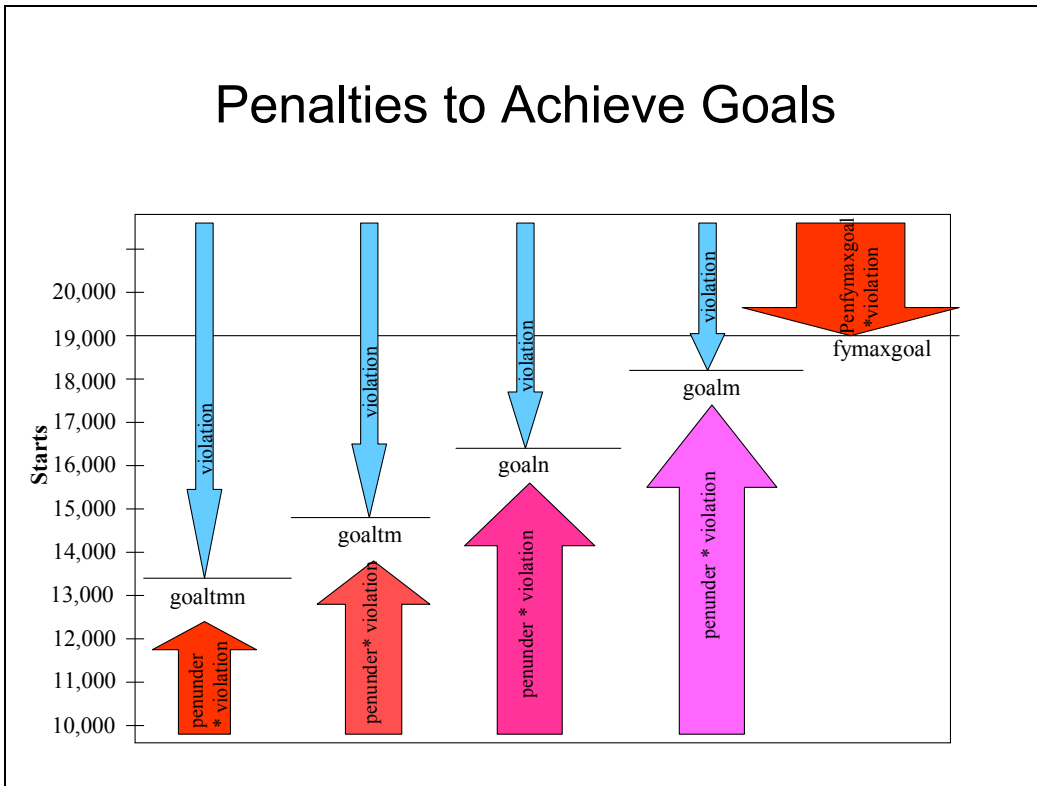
Penalties to Achieve Goals

Starts

20,000
19,000
18,000
17,000
16,000
15,000
14,000
13,000
12,000
11,000
10,000

violation
violation
violation
violation
Penfymaxgoal *violation
fymaxgoal
goalm
goaln
goaltm
goaltmn
penunder * violation
penunder* violation
penunder * violation
penunder * violation